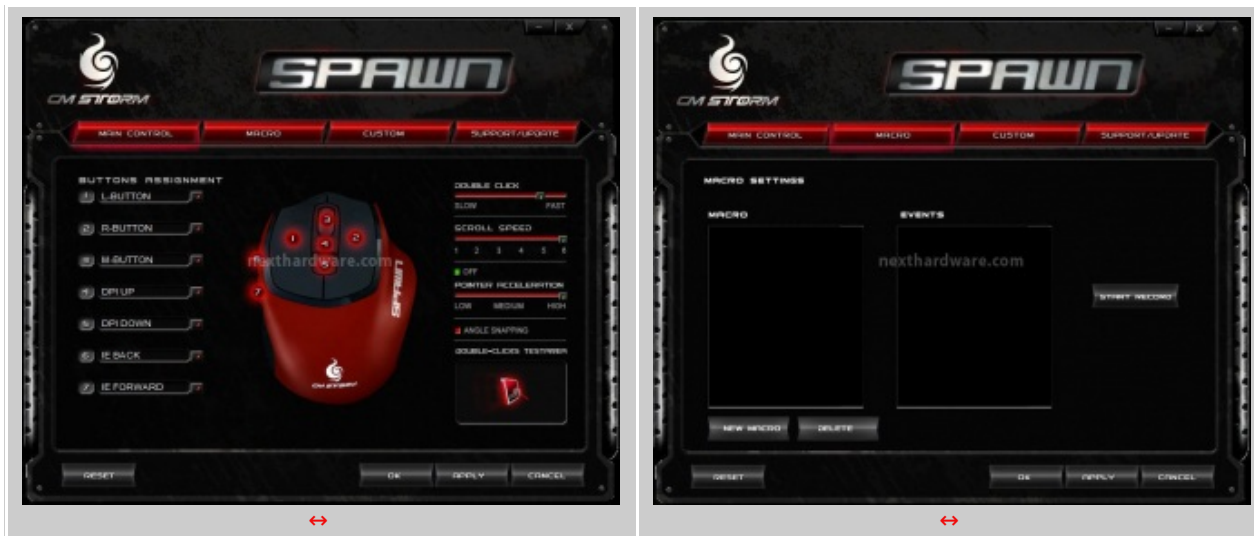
CM STORM

SPAWN

MAIN CONTROL
MACRO
CUSTOM
SUPPORT/UPDATE

BUTTONS ASSIGNMENT
1 L-BUTTON
2 R-BUTTON
3 M-BUTTON
4 DPI UP
5 DPI DOWN
6 IE BACK
7 IE FORWARD

3
1
4
2
7

nexthardware.com

SPAWN

CM STORM

DOUBLE CLICK
SLOW
FAST
SCROLL SPEED
1 2 3 4 5 6
OFF
POINTER ACCELERATION
LOW
MEDIUM
HIGH
ANGLE SNAPPING
DOUBLE-CLICKS TESTAREA

RESET
OK
APPLY
CANCEL

↔

CM STORM

SPAWN

MAIN CONTROL
MACRO
CUSTOM
SUPPORT/UPDATE

MACRO SETTINGS

MACRO
EVENTS

nexthardware.com

START RECORD

NEW MACRO
DELETE

RESET
OK
APPLY
CANCEL

↔